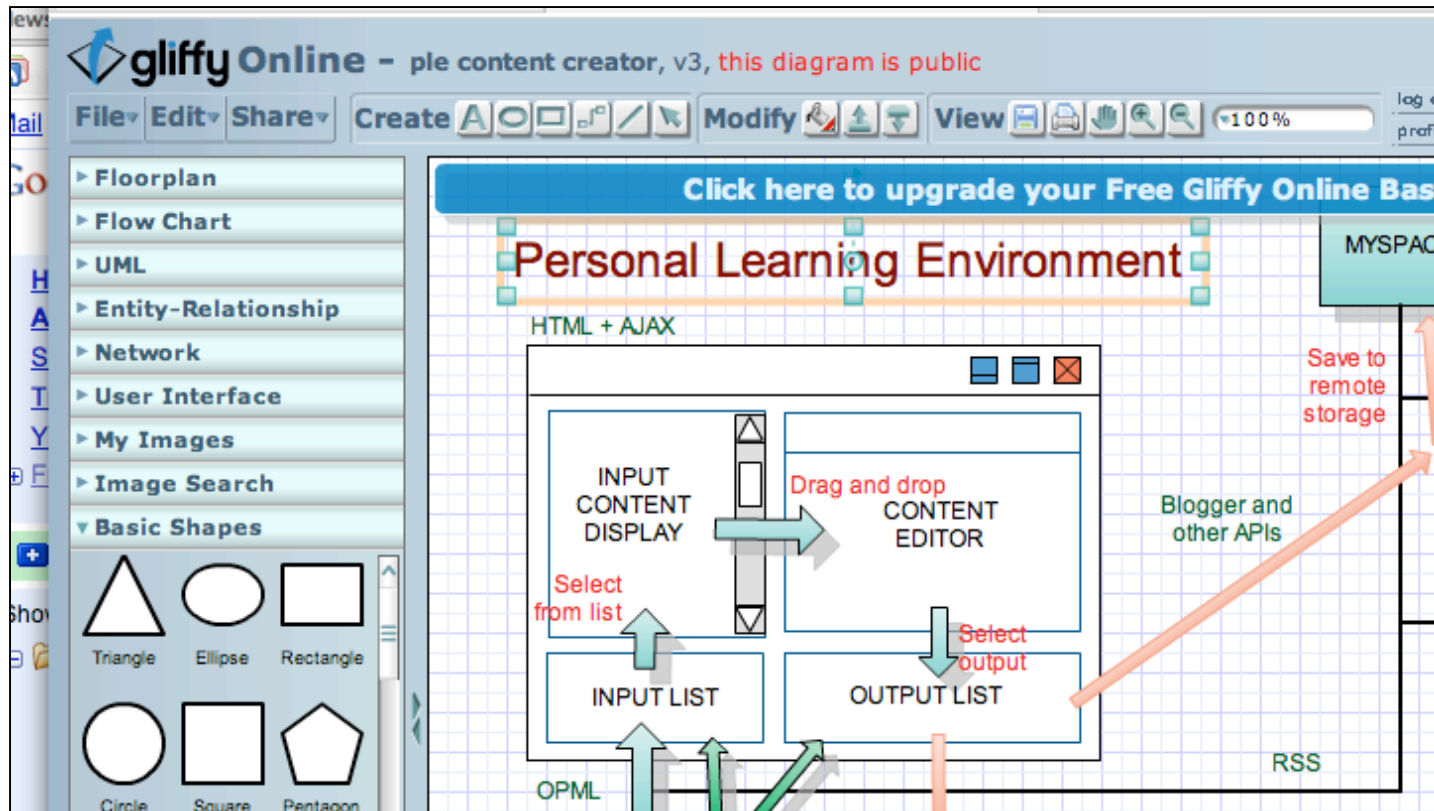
iews

Mail

Go

H
A
S
T
Y
F

Show

gliffy Online - ple content creator, v3, this diagram is public

File Edit Share Create Modify View 100%

log
prof

Floorplan
Flow Chart
UML
Entity-Relationship
Network
User Interface
My Images
Image Search
Basic Shapes

Triangle Ellipse Rectangle
Circle Square Pentagon

Click here to upgrade your Free Gliffy Online Bas

Personal Learning Environment

MYSPAC

HTML + AJAX

Save to remote storage

INPUT CONTENT DISPLAY

Drag and drop

CONTENT EDITOR

Blogger and other APIs

Select from list

Select output

INPUT LIST

OUTPUT LIST

RSS

OPML